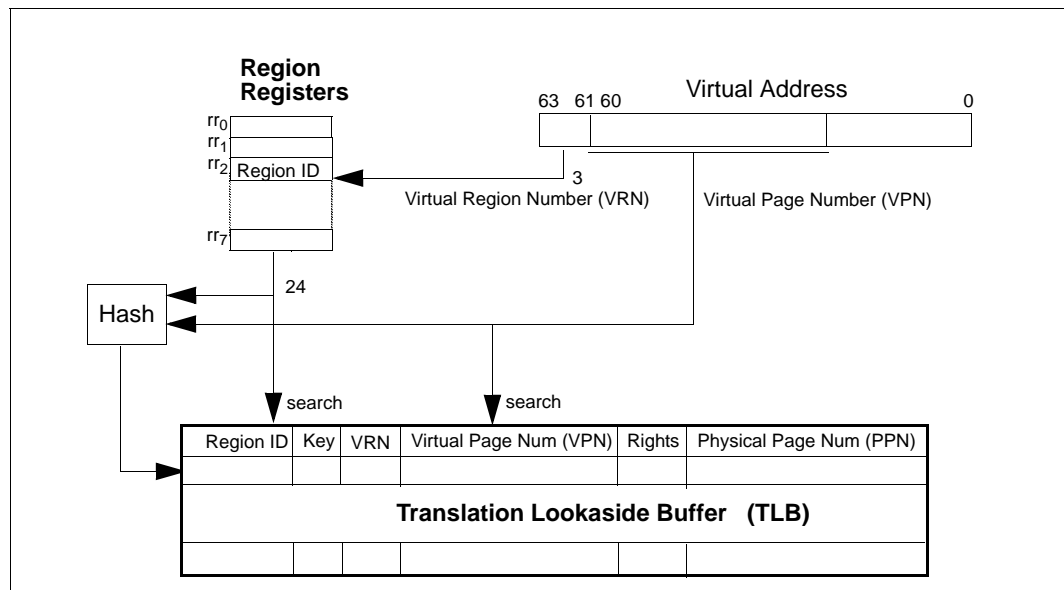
Region Registers

$rr_0$
$rr_1$
$rr_2$ Region ID
$rr_7$

Virtual Address

63 61 60 0

3

Virtual Region Number (VRN)

Virtual Page Number (VPN)

24

Hash

search

search

| Region ID | Key | VRN | Virtual Page Num (VPN) | Rights | Physical Page Num (PPN) |
|---|---|---|---|---|---|
| | | | | | |

Translation Lookaside Buffer (TLB)